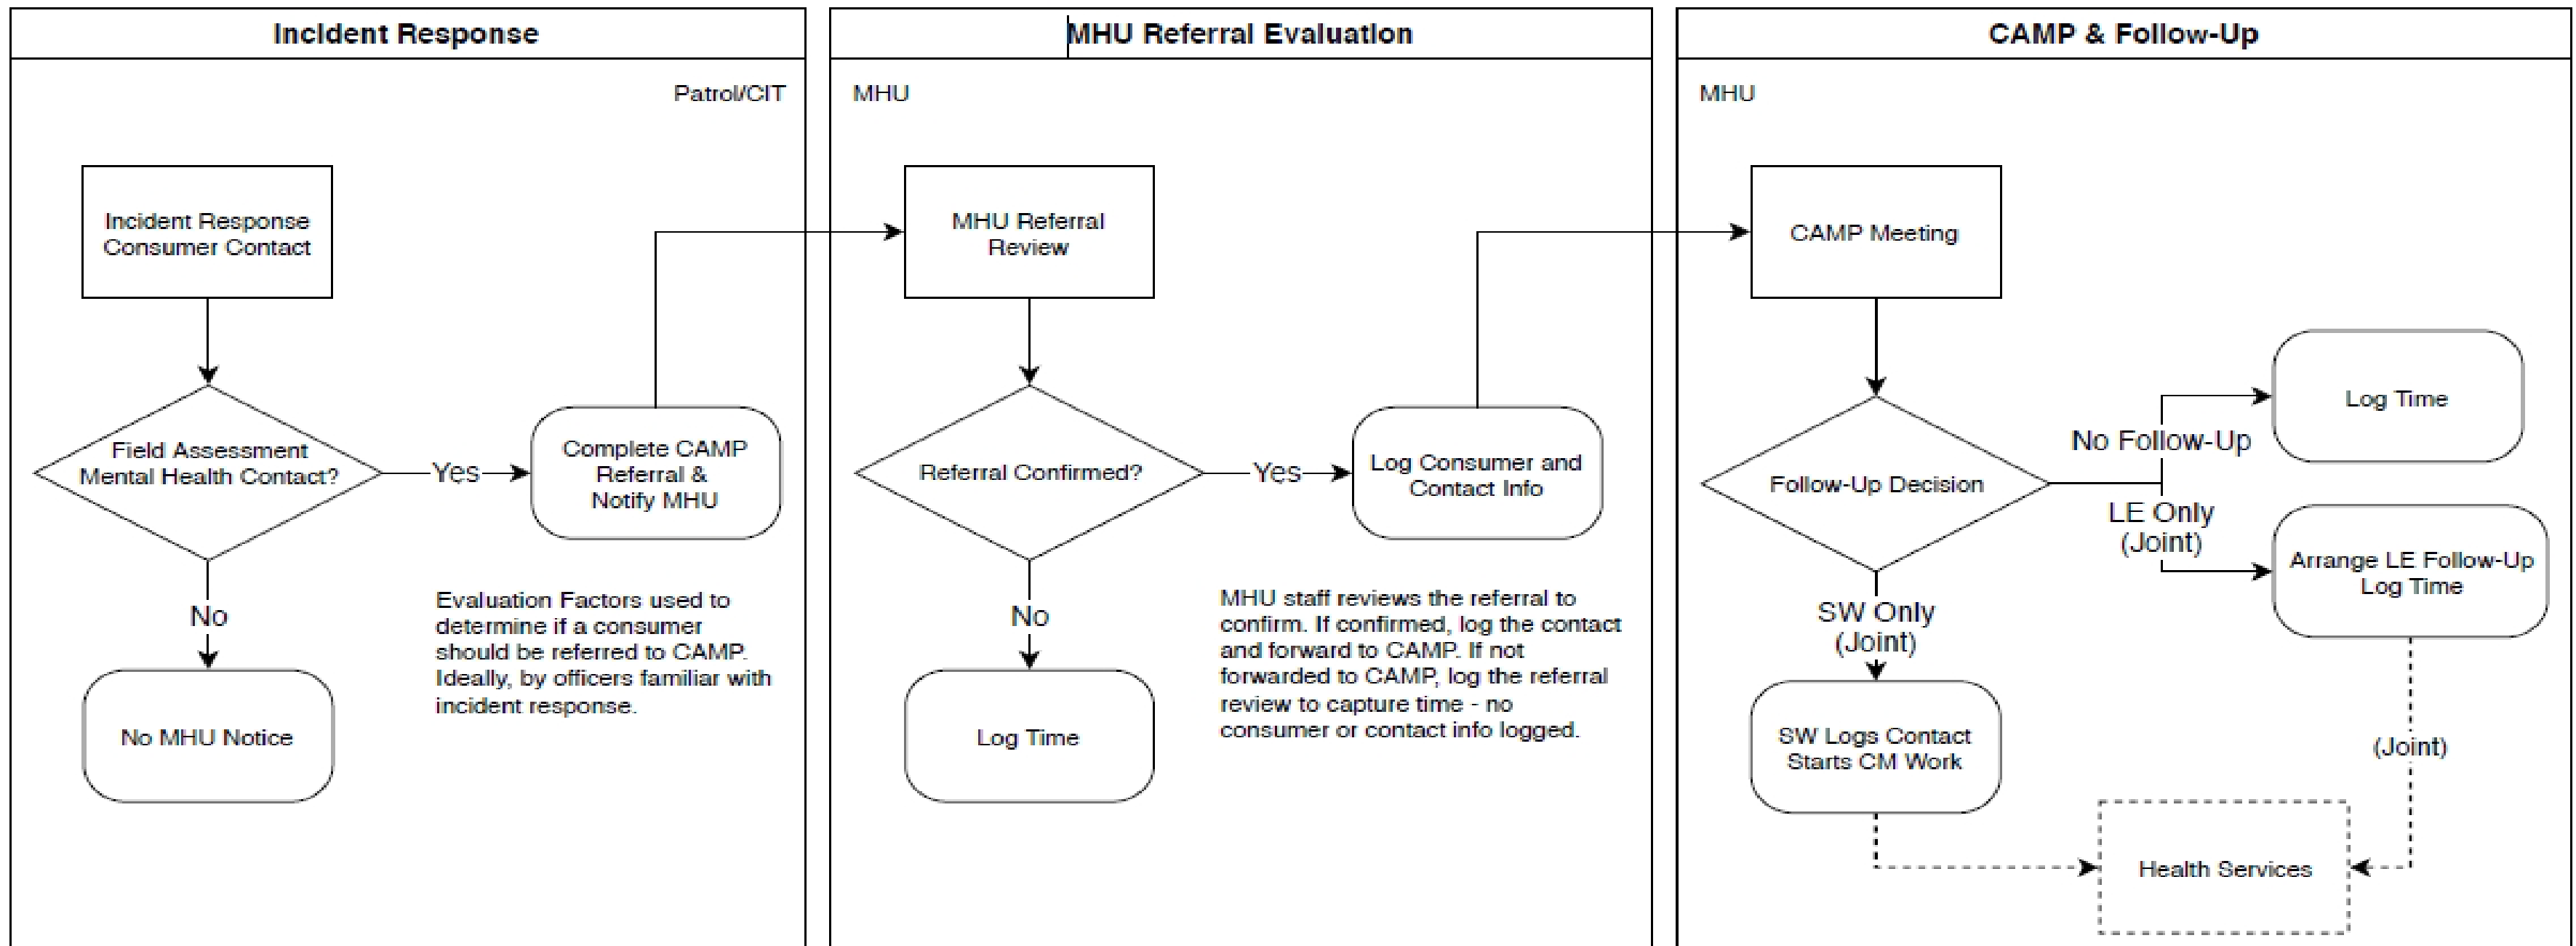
Incident Response

Patrol/CIT

Incident Response Consumer Contact

Field Assessment Mental Health Contact?

Yes

Complete CAMP Referral & Notify MHU

No

No MHU Notice

Evaluation Factors used to determine if a consumer should be referred to CAMP. Ideally, by officers familiar with incident response.

MHU Referral Evaluation

MHU

MHU Referral Review

Referral Confirmed?

Yes

Log Consumer and Contact Info

No

Log Time

MHU staff reviews the referral to confirm. If confirmed, log the contact and forward to CAMP. If not forwarded to CAMP, log the referral review to capture time - no consumer or contact info logged.

CAMP & Follow-Up

MHU

CAMP Meeting

Follow-Up Decision

No Follow-Up

Log Time

LE Only (Joint)

Arrange LE Follow-Up Log Time

SW Only (Joint)

SW Logs Contact Starts CM Work

(Joint)

Health Services